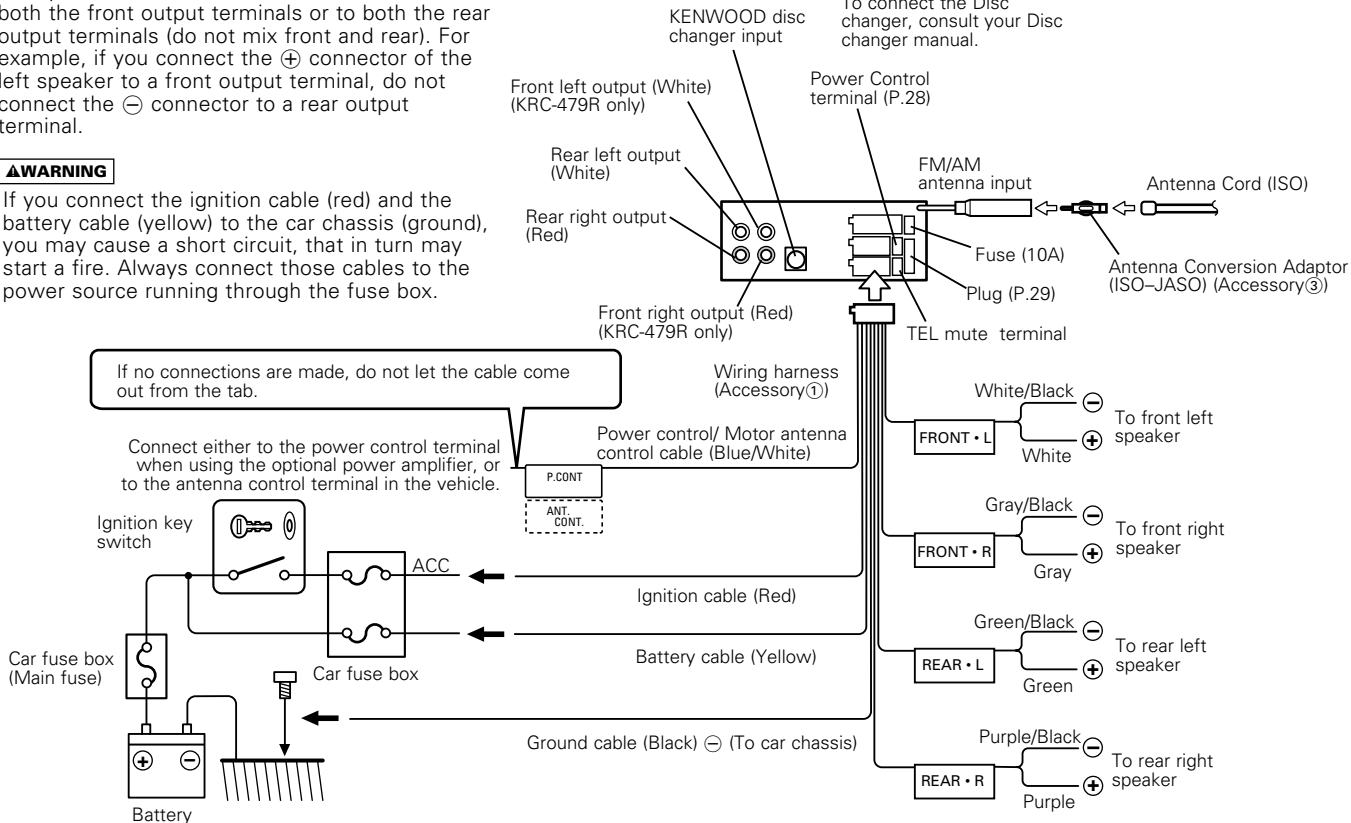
both the front output terminals or to both the rear output terminals (do not mix front and rear). For example, if you connect the ⊕ connector of the left speaker to a front output terminal, do not connect the ⊖ connector to a rear output terminal.

⚠WARNING

If you connect the ignition cable (red) and the battery cable (yellow) to the car chassis (ground), you may cause a short circuit, that in turn may start a fire. Always connect those cables to the power source running through the fuse box.

KENWOOD disc changer input

To connect the Disc changer, consult your Disc changer manual.

Front left output (White) (KRC-479R only)

Power Control terminal (P.28)

Rear left output (White)

Rear right output (Red)

FM/AM antenna input

Antenna Cord (ISO)

Fuse (10A)

Antenna Conversion Adaptor (ISO–JASO) (Accessory③)

Plug (P.29)

Front right output (Red) (KRC-479R only)

TEL mute terminal

If no connections are made, do not let the cable come out from the tab.

Wiring harness (Accessory①)

Connect either to the power control terminal when using the optional power amplifier, or to the antenna control terminal in the vehicle.

Power control/ Motor antenna control cable (Blue/White)

P.CONT

ANT. CONT.

White/Black ⊖

To front left speaker

FRONT • L

White ⊕

Ignition key switch

Gray/Black ⊖

To front right speaker

FRONT • R

Gray ⊕

ACC

Ignition cable (Red)

Green/Black ⊖

To rear left speaker

Car fuse box (Main fuse)

Car fuse box

Battery cable (Yellow)

REAR • L

Green ⊕

Ground cable (Black) ⊖ (To car chassis)

Purple/Black ⊖

To rear right speaker

REAR • R

Purple ⊕

⊕ ⊖

Battery